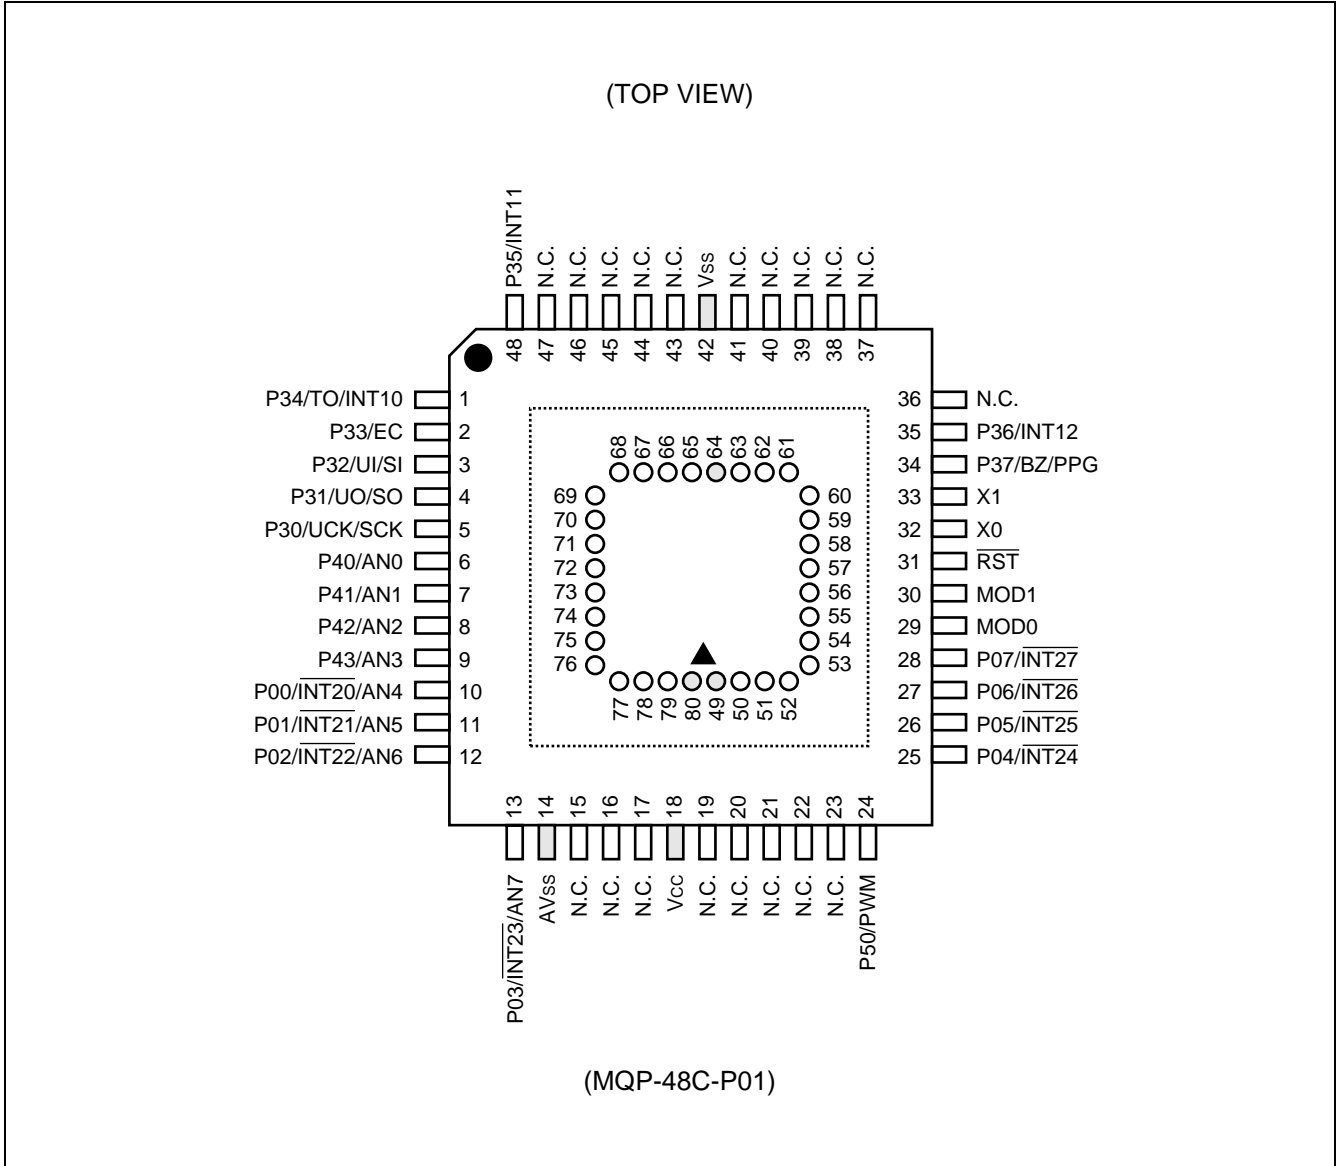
(TOP VIEW)

P35/INT11
N.C.
N.C.
N.C.
N.C.
N.C.
Vss
N.C.
N.C.
N.C.
N.C.
N.C.

48 47 46 45 44 43 42 41 40 39 38 37

P34/TO/INT10 1
P33/EC 2
P32/UI/SI 3
P31/UO/SO 4
P30/UCK/SCK 5
P40/AN0 6
P41/AN1 7
P42/AN2 8
P43/AN3 9
P00/$\overline{INT20}$/AN4 10
P01/$\overline{INT21}$/AN5 11
P02/$\overline{INT22}$/AN6 12

36 N.C.
35 P36/INT12
34 P37/BZ/PPG
33 X1
32 X0
31 $\overline{RST}$
30 MOD1
29 MOD0
28 P07/$\overline{INT27}$
27 P06/$\overline{INT26}$
26 P05/$\overline{INT25}$
25 P04/$\overline{INT24}$

68 67 66 65 64 63 62 61
69 70 71 72 73 74 75 76
60 59 58 57 56 55 54 53
77 78 79 80 49 50 51 52

13 14 15 16 17 18 19 20 21 22 23 24

P03/$\overline{INT23}$/AN7
AVss
N.C.
N.C.
N.C.
Vcc
N.C.
N.C.
N.C.
N.C.
N.C.
P50/PWM

(MQP-48C-P01)